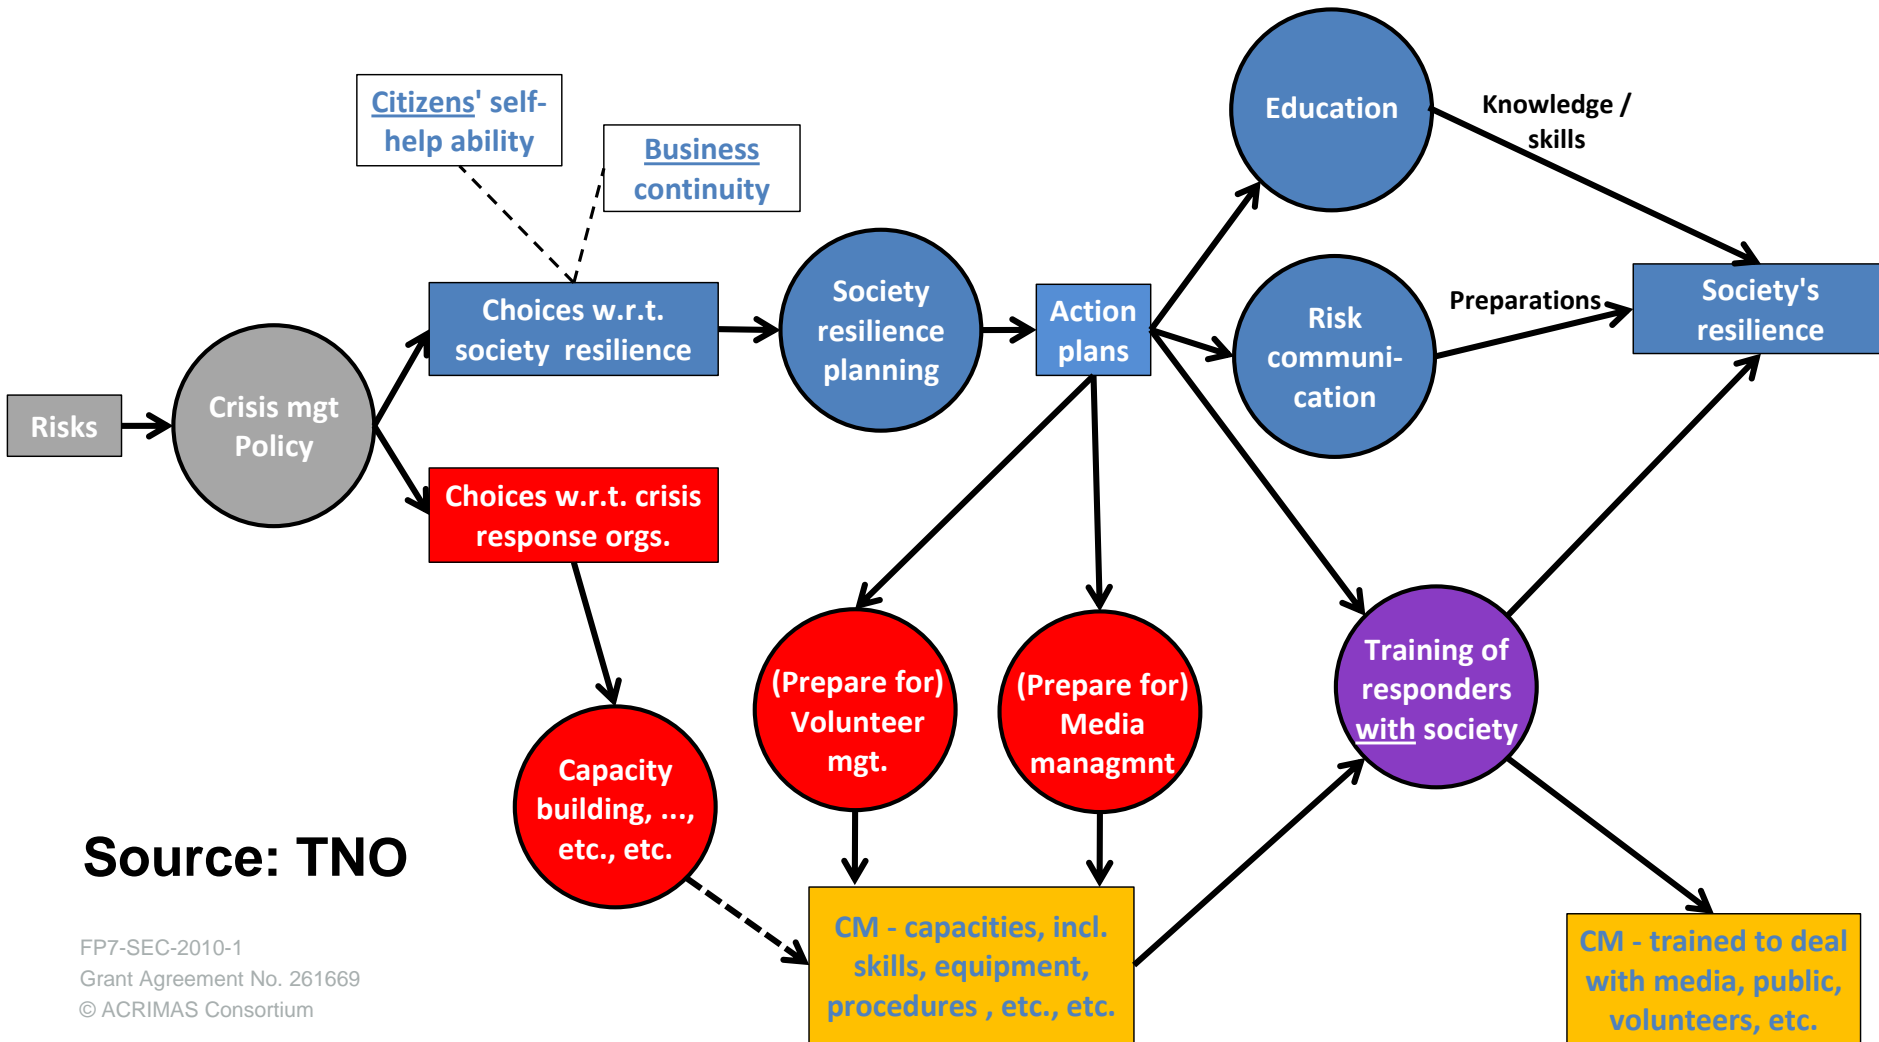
Citizens' self-help ability

Business continuity

Education

Knowledge / skills

Risks

Crisis mgt Policy

Choices w.r.t. society resilience

Society resilience planning

Action plans

Risk communi-cation

Preparations

Society's resilience

Choices w.r.t. crisis response orgs.

(Prepare for) Volunteer mgt.

(Prepare for) Media managmnt

Training of responders with society

Capacity building, ..., etc., etc.

Source: TNO

CM - capacities, incl. skills, equipment, procedures , etc., etc.

CM - trained to deal with media, public, volunteers, etc.

FP7-SEC-2010-1
Grant Agreement No. 261669
© ACRIMAS Consortium